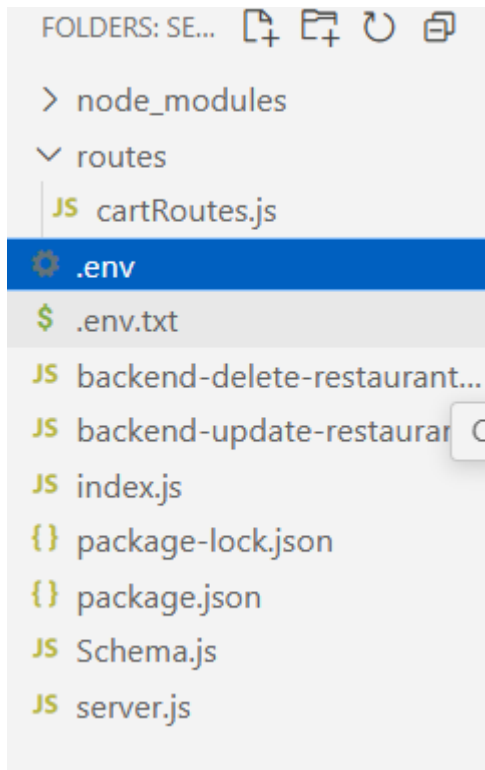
FOLDERS: SE...

> node_modules

∨ routes

JS cartRoutes.js

.env

$ .env.txt

JS backend-delete-restaurant...

JS backend-update-restaurar

JS index.js

{} package-lock.json

{} package.json

JS Schema.js

JS server.js